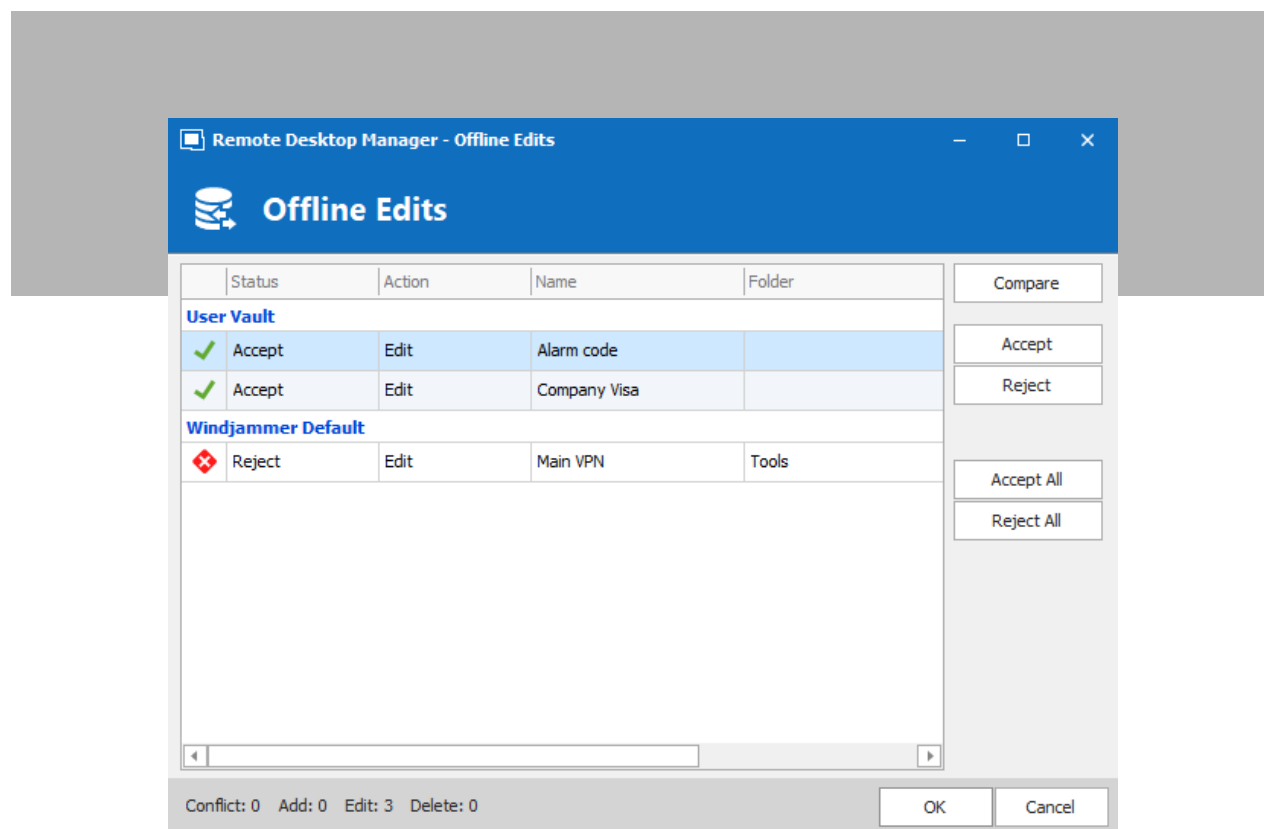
Remote Desktop Manager - Offline Edits

Offline Edits

| | Status | Action | Name | Folder |
|---|---|---|---|---|
| User Vault | | | | |
| | Accept | Edit | Alarm code | |
| | Accept | Edit | Company Visa | |
| Windjammer Default | | | | |
| | Reject | Edit | Main VPN | Tools |

Compare

Accept

Reject

Accept All

Reject All

Conflict: 0 Add: 0 Edit: 3 Delete: 0

OK

Cancel